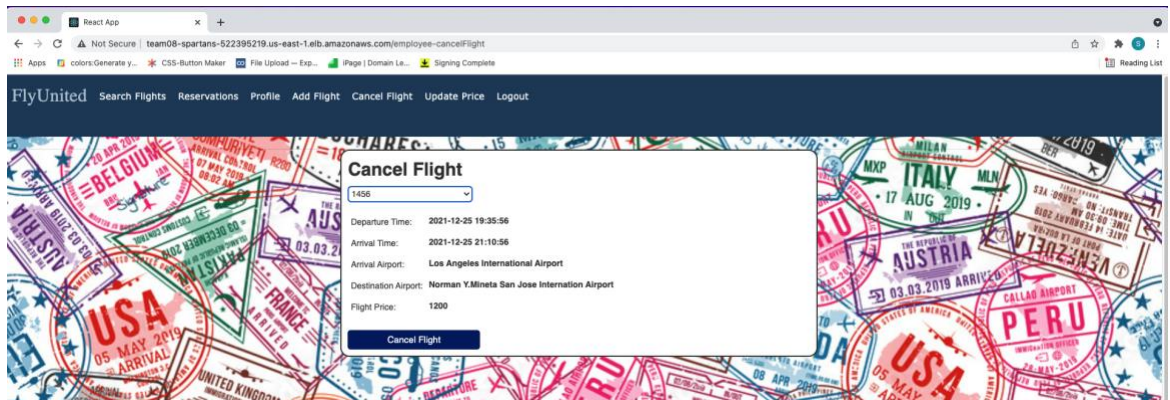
React App

Not Secure | team08-spartans-522395219.us-east-1.elb.amazonaws.com/employee-cancelFlight

Apps colors:Generate y... CSS-Button Maker File Upload — Exp... iPage | Domain Le... Signing Complete

Reading List

FlyUnited Search Flights Reservations Profile Add Flight Cancel Flight Update Price Logout

Cancel Flight

1456

Departure Time: 2021-12-25 19:35:56

Arrival Time: 2021-12-25 21:10:56

Arrival Airport: Los Angeles International Airport

Destination Airport: Norman Y.Mineta San Jose Internation Airport

Flight Price: 1200

Cancel Flight